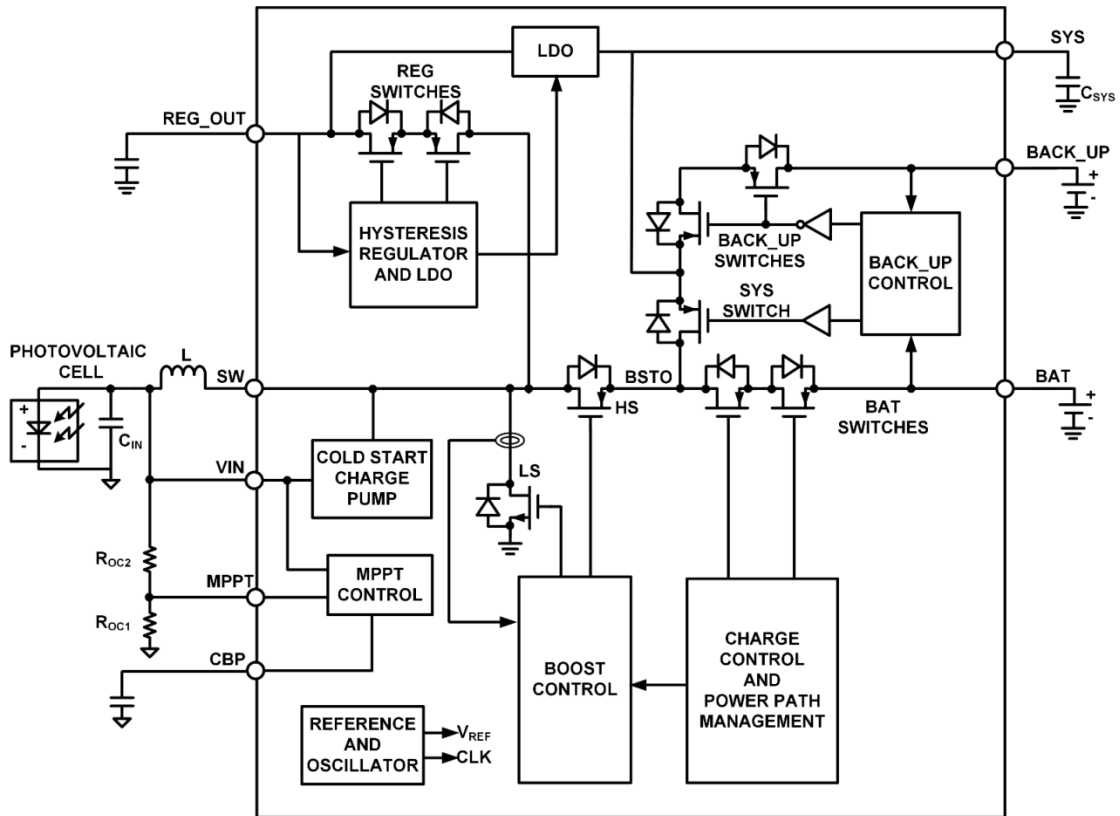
LDO

SYS

$C_{SYS}$

REG SWITCHES

REG_OUT

BACK_UP

+

-

HYSTERESIS REGULATOR AND LDO

BACK_UP SWITCHES

BACK_UP CONTROL

SYS SWITCH

PHOTOVOLTAIC CELL

L

SW

BSTO

BAT

+

-

+

-

$C_{IN}$

HS

BAT SWITCHES

VIN

COLD START CHARGE PUMP

LS

$R_{OC2}$

MPPT

MPPT CONTROL

$R_{OC1}$

CBP

BOOST CONTROL

CHARGE CONTROL AND POWER PATH MANAGEMENT

REFERENCE AND OSCILLATOR

$V_{REF}$

CLK